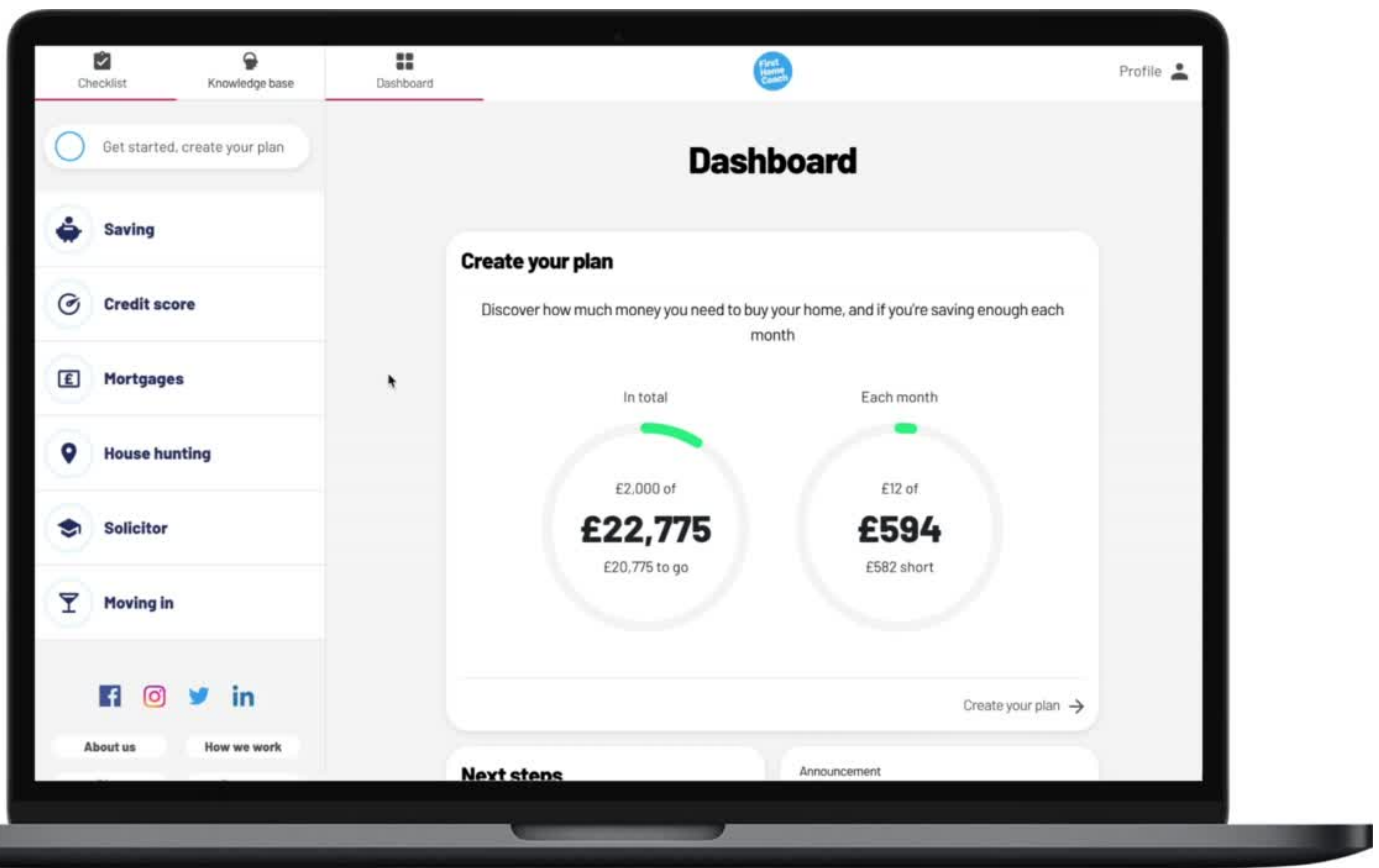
Checklist
Knowledge base
Dashboard
First Home Coach
Profile

Get started, create your plan

Saving
Credit score
Mortgages
House hunting
Solicitor
Moving in

About us
How we work

Dashboard

Create your plan

Discover how much money you need to buy your home, and if you're saving enough each month

In total
£2,000 of
£22,775
£20,775 to go

Each month
£12 of
£594
£582 short

Create your plan →

Next steps

Announcement